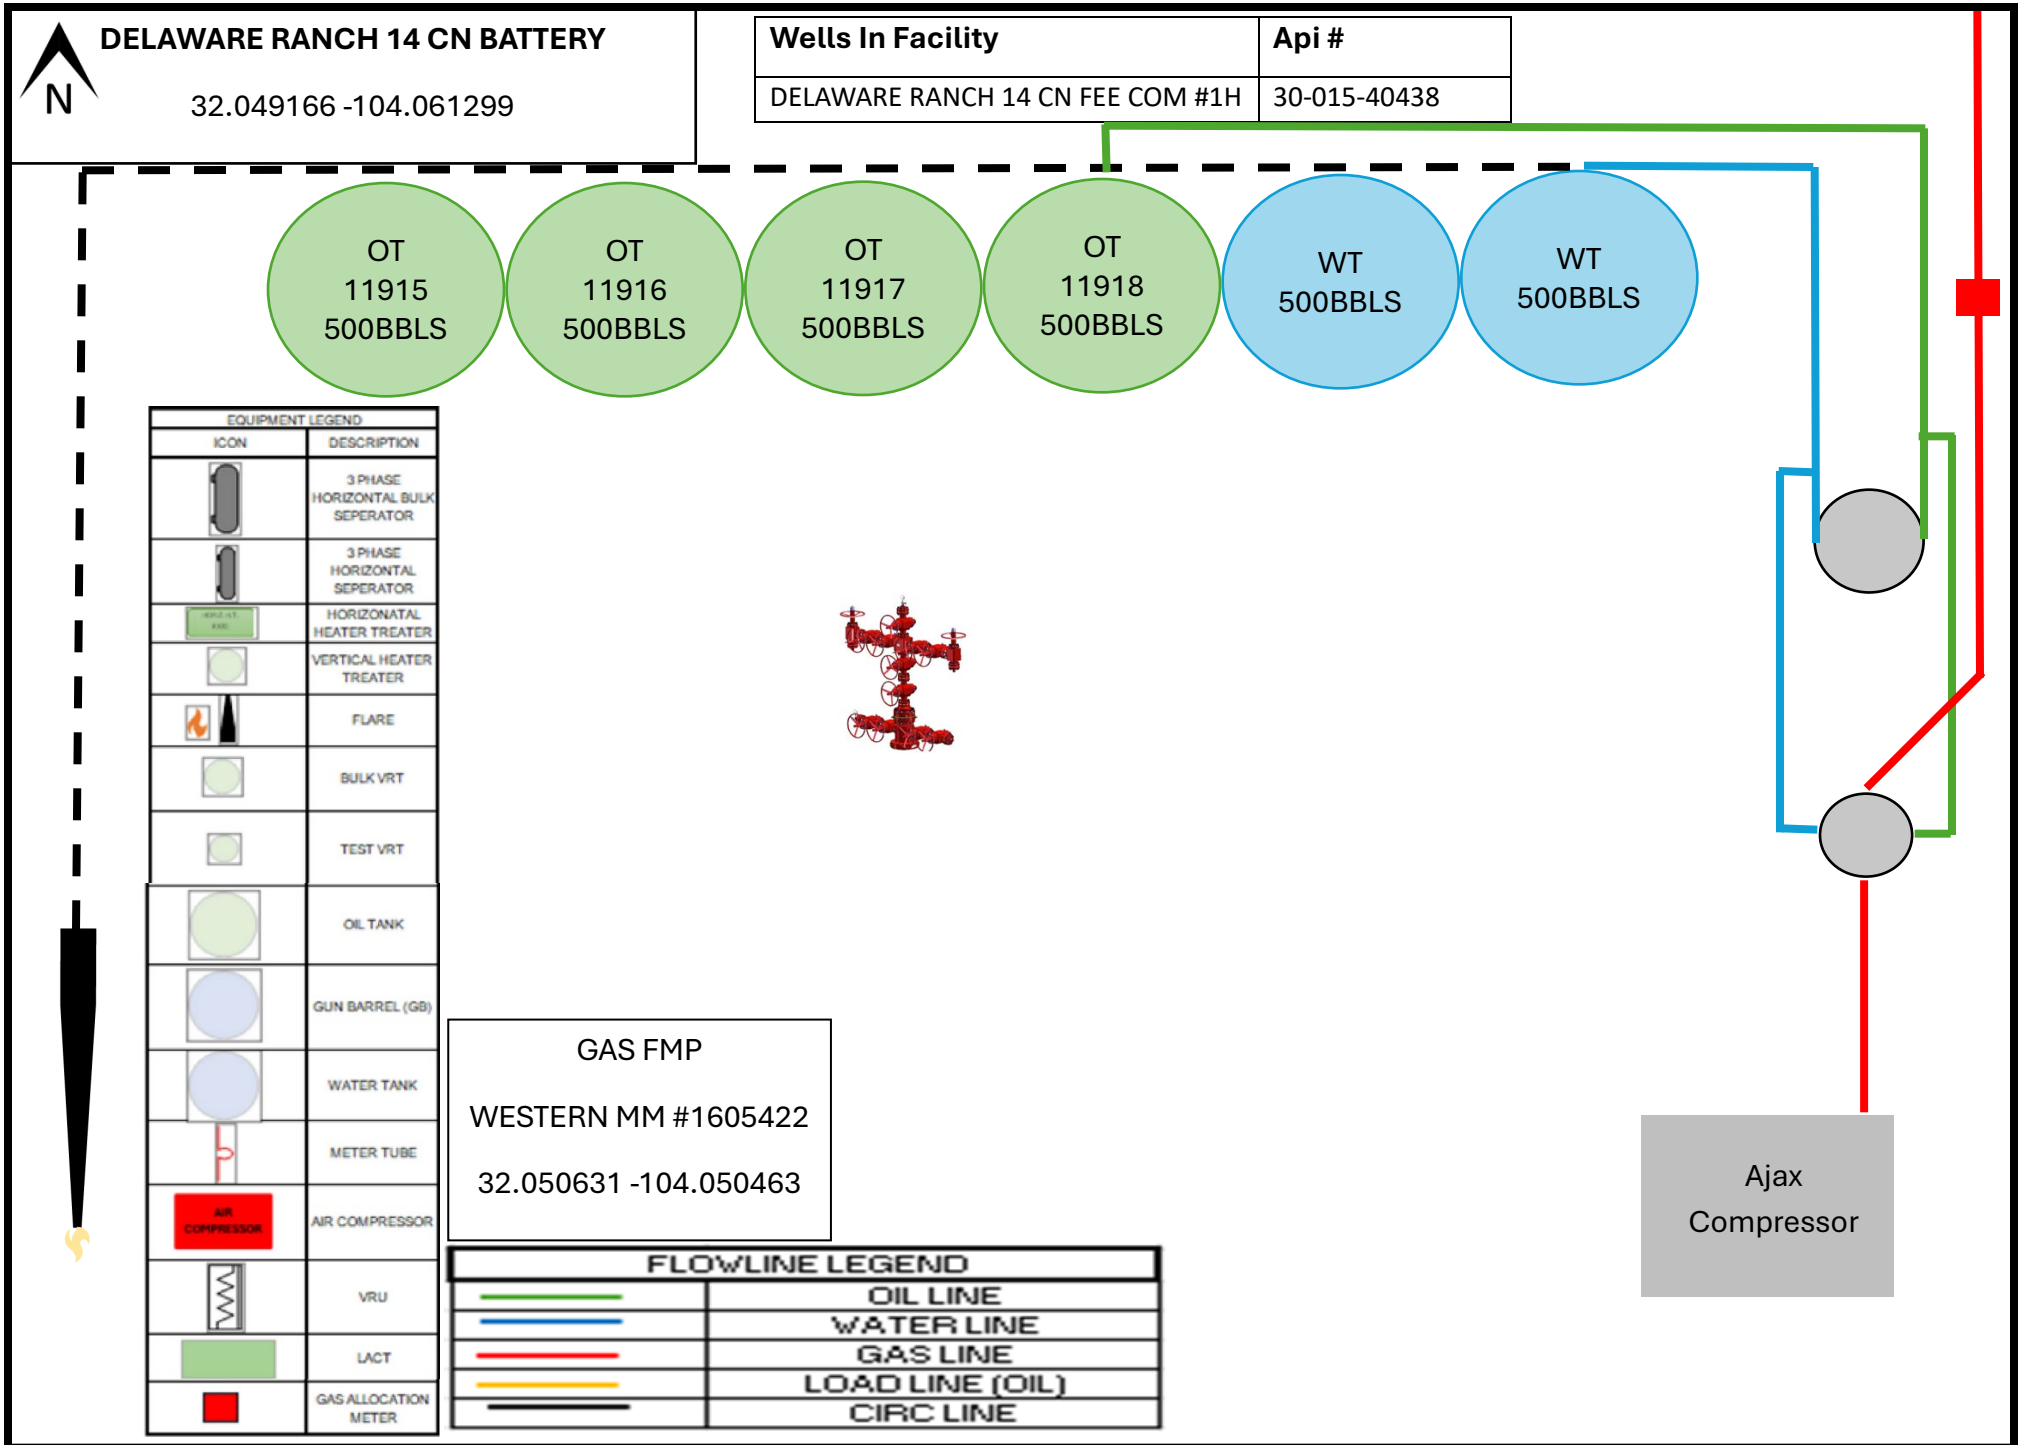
N

DELAWARE RANCH 14 CN BATTERY

32.049166 -104.061299

| Wells In Facility | Api # |
|---|---|
| DELAWARE RANCH 14 CN FEE COM #1H | 30-015-40438 |

OT 11915 500BBLS

OT 11916 500BBLS

OT 11917 500BBLS

OT 11918 500BBLS

WT 500BBLS

WT 500BBLS

EQUIPMENT LEGEND

| ICON | DESCRIPTION |
|---|---|
| | 3 PHASE HORIZONTAL BULK SEPERATOR |
| | 3 PHASE HORIZONTAL SEPERATOR |
| | HORIZONATAL HEATER TREATER |
| | VERTICAL HEATER TREATER |
| | FLARE |
| | BULK VRT |
| | TEST VRT |
| | OIL TANK |
| | GUN BARREL (GB) |
| | WATER TANK |
| | METER TUBE |
| AIR COMPRESSOR | AIR COMPRESSOR |
| | VRU |
| | LACT |
| | GAS ALLOCATION METER |

GAS FMP

WESTERN MM #1605422

32.050631 -104.050463

FLOWLINE LEGEND

| | |
|---|---|
| | OIL LINE |
| | WATER LINE |
| | GAS LINE |
| | LOAD LINE (OIL) |
| | CIRC LINE |

Ajax Compressor